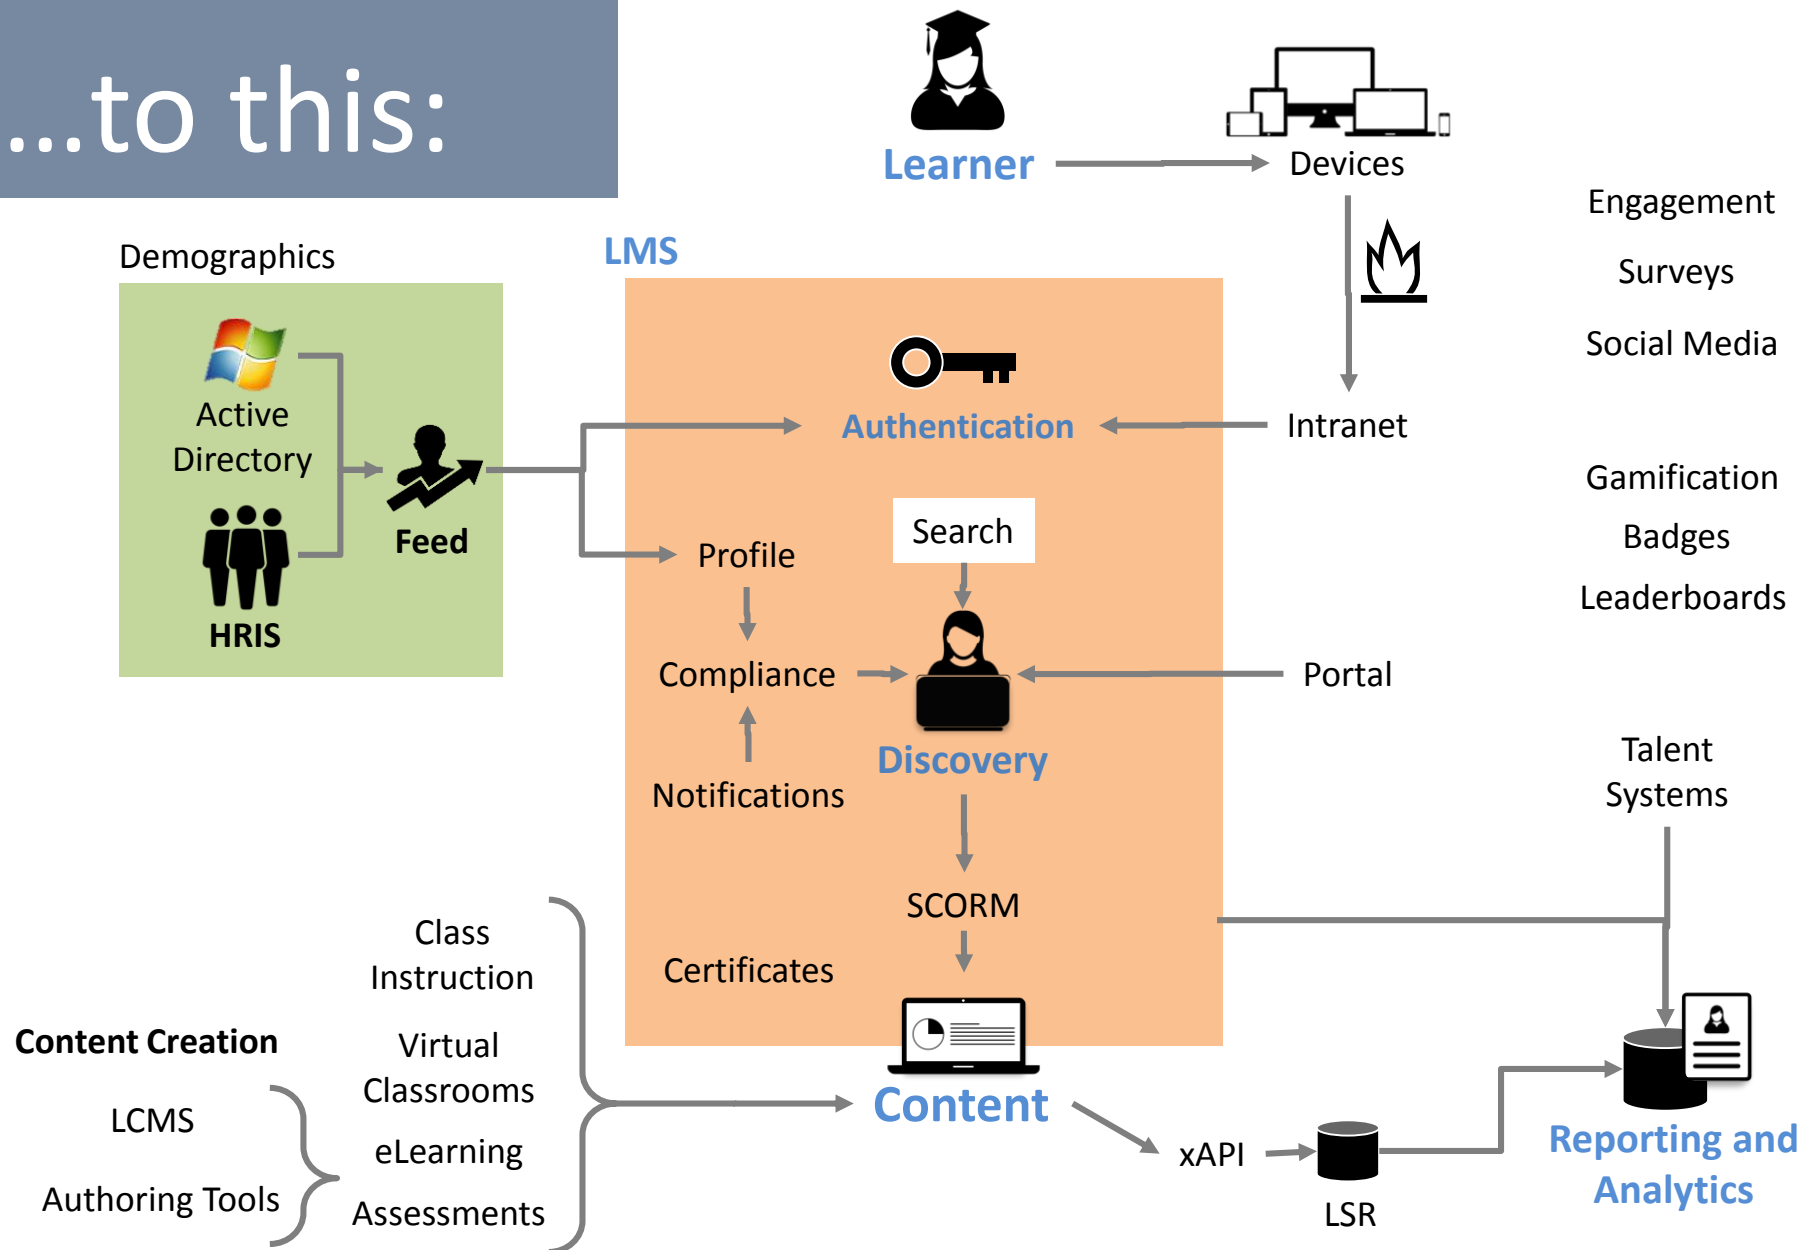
...to this:

Learner

Devices

Engagement

Surveys

Social Media

Demographics

LMS

Active Directory

HRIS

Feed

Authentication

Intranet

Gamification

Badges

Leaderboards

Search

Profile

Compliance

Portal

Notifications

Discovery

Talent Systems

SCORM

Certificates

Class Instruction

Virtual Classrooms

eLearning

Assessments

Content Creation

LCMS

Authoring Tools

Content

xAPI

LSR

Reporting and Analytics